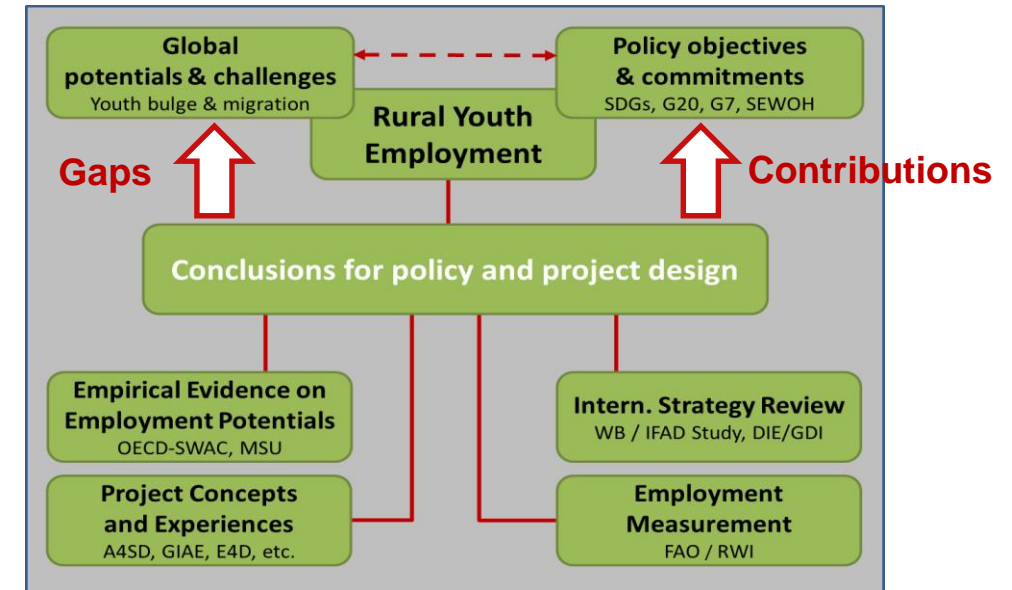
Global potentials & challenges
Youth bulge & migration

Policy objectives & commitments
SDGs, G20, G7, SEWOH

Rural Youth Employment

Gaps

Contributions

Conclusions for policy and project design

Empirical Evidence on Employment Potentials
OECD-SWAC, MSU

Intern. Strategy Review
WB / IFAD Study, DIE/GDI

Project Concepts and Experiences
A4SD, GIAE, E4D, etc.

Employment Measurement
FAO / RWI